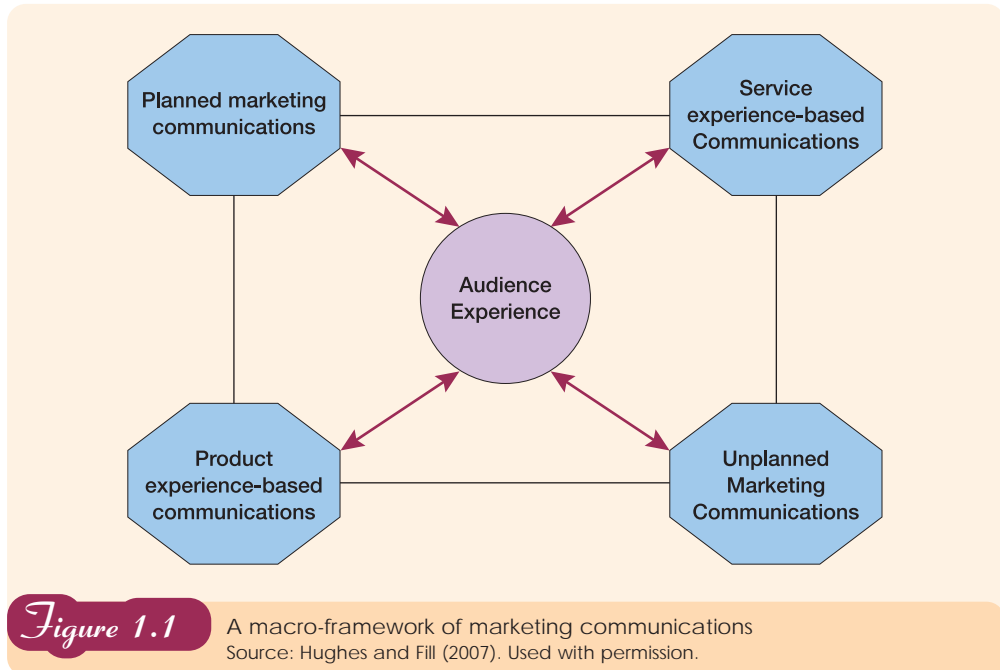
Planned marketing communications

Service experience-based Communications

Audience Experience

Product experience-based communications

Unplanned Marketing Communications

Figure 1.1 A macro-framework of marketing communications
Source: Hughes and Fill (2007). Used with permission.